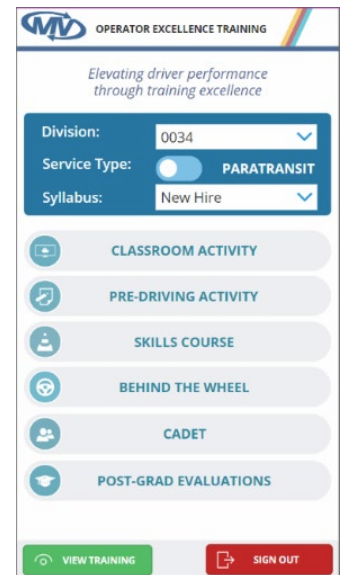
MV OPERATOR EXCELLENCE TRAINING

Elevating driver performance through training excellence

Division: 0034

Service Type: PARATRANSIT

Syllabus: New Hire

CLASSROOM ACTIVITY

PRE-DRIVING ACTIVITY

SKILLS COURSE

BEHIND THE WHEEL

CADET

POST-GRAD EVALUATIONS

VIEW TRAINING

SIGN OUT